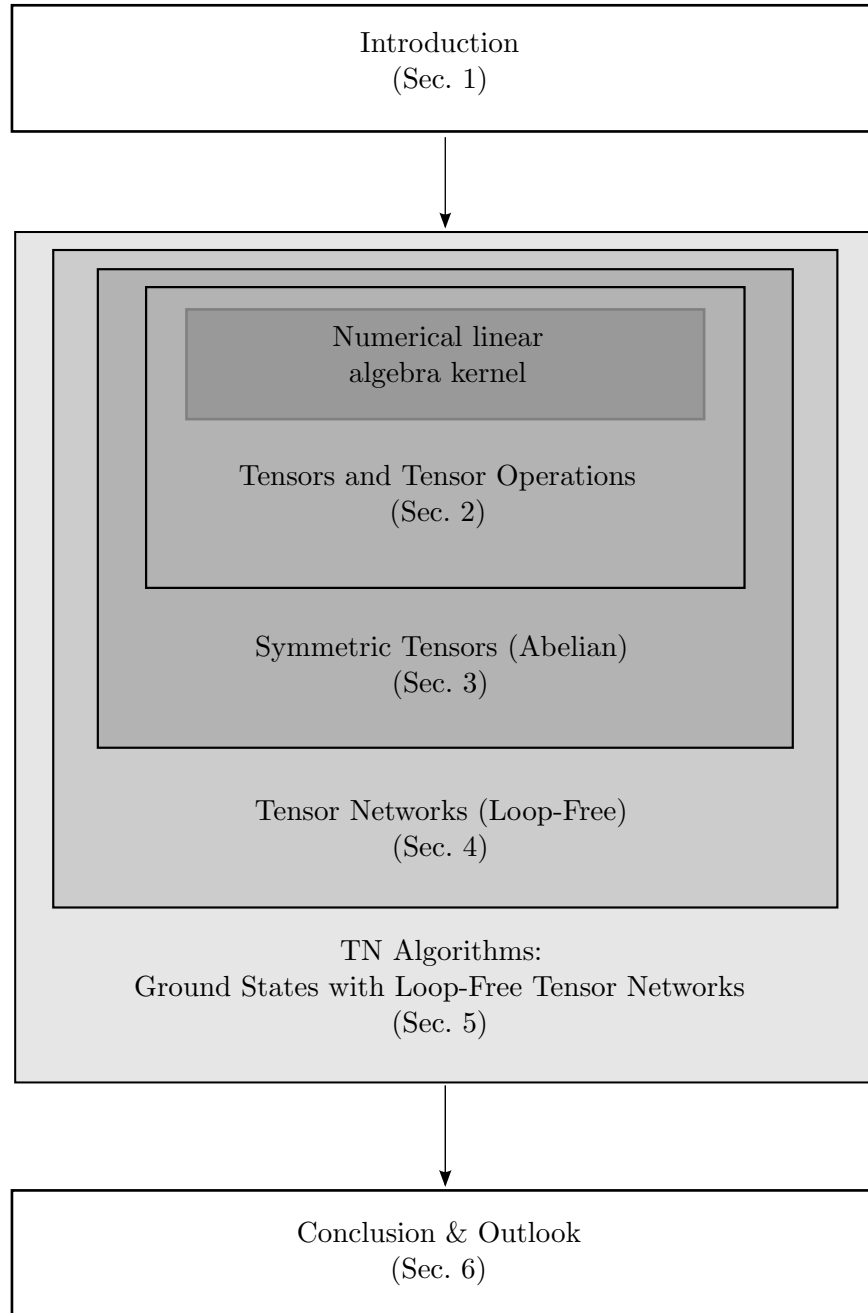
Introduction
(Sec. 1)

Numerical linear
algebra kernel

Tensors and Tensor Operations
(Sec. 2)

Symmetric Tensors (Abelian)
(Sec. 3)

Tensor Networks (Loop-Free)
(Sec. 4)

TN Algorithms:
Ground States with Loop-Free Tensor Networks
(Sec. 5)

Conclusion & Outlook
(Sec. 6)